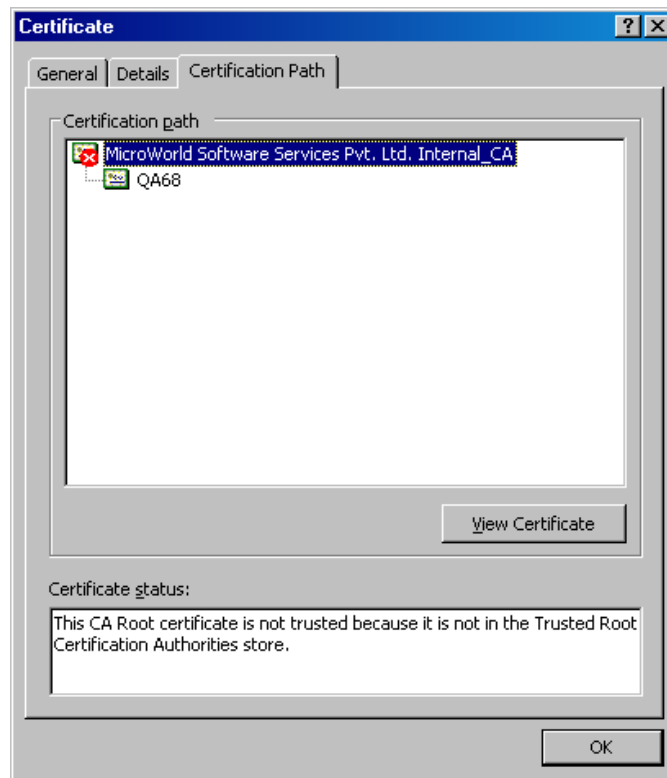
Certificate

?
X

General
Details
Certification Path

Certification path

MicroWorld Software Services Pvt. Ltd. Internal_CA
QA68

View Certificate

Certificate status:

This CA Root certificate is not trusted because it is not in the Trusted Root Certification Authorities store.

OK